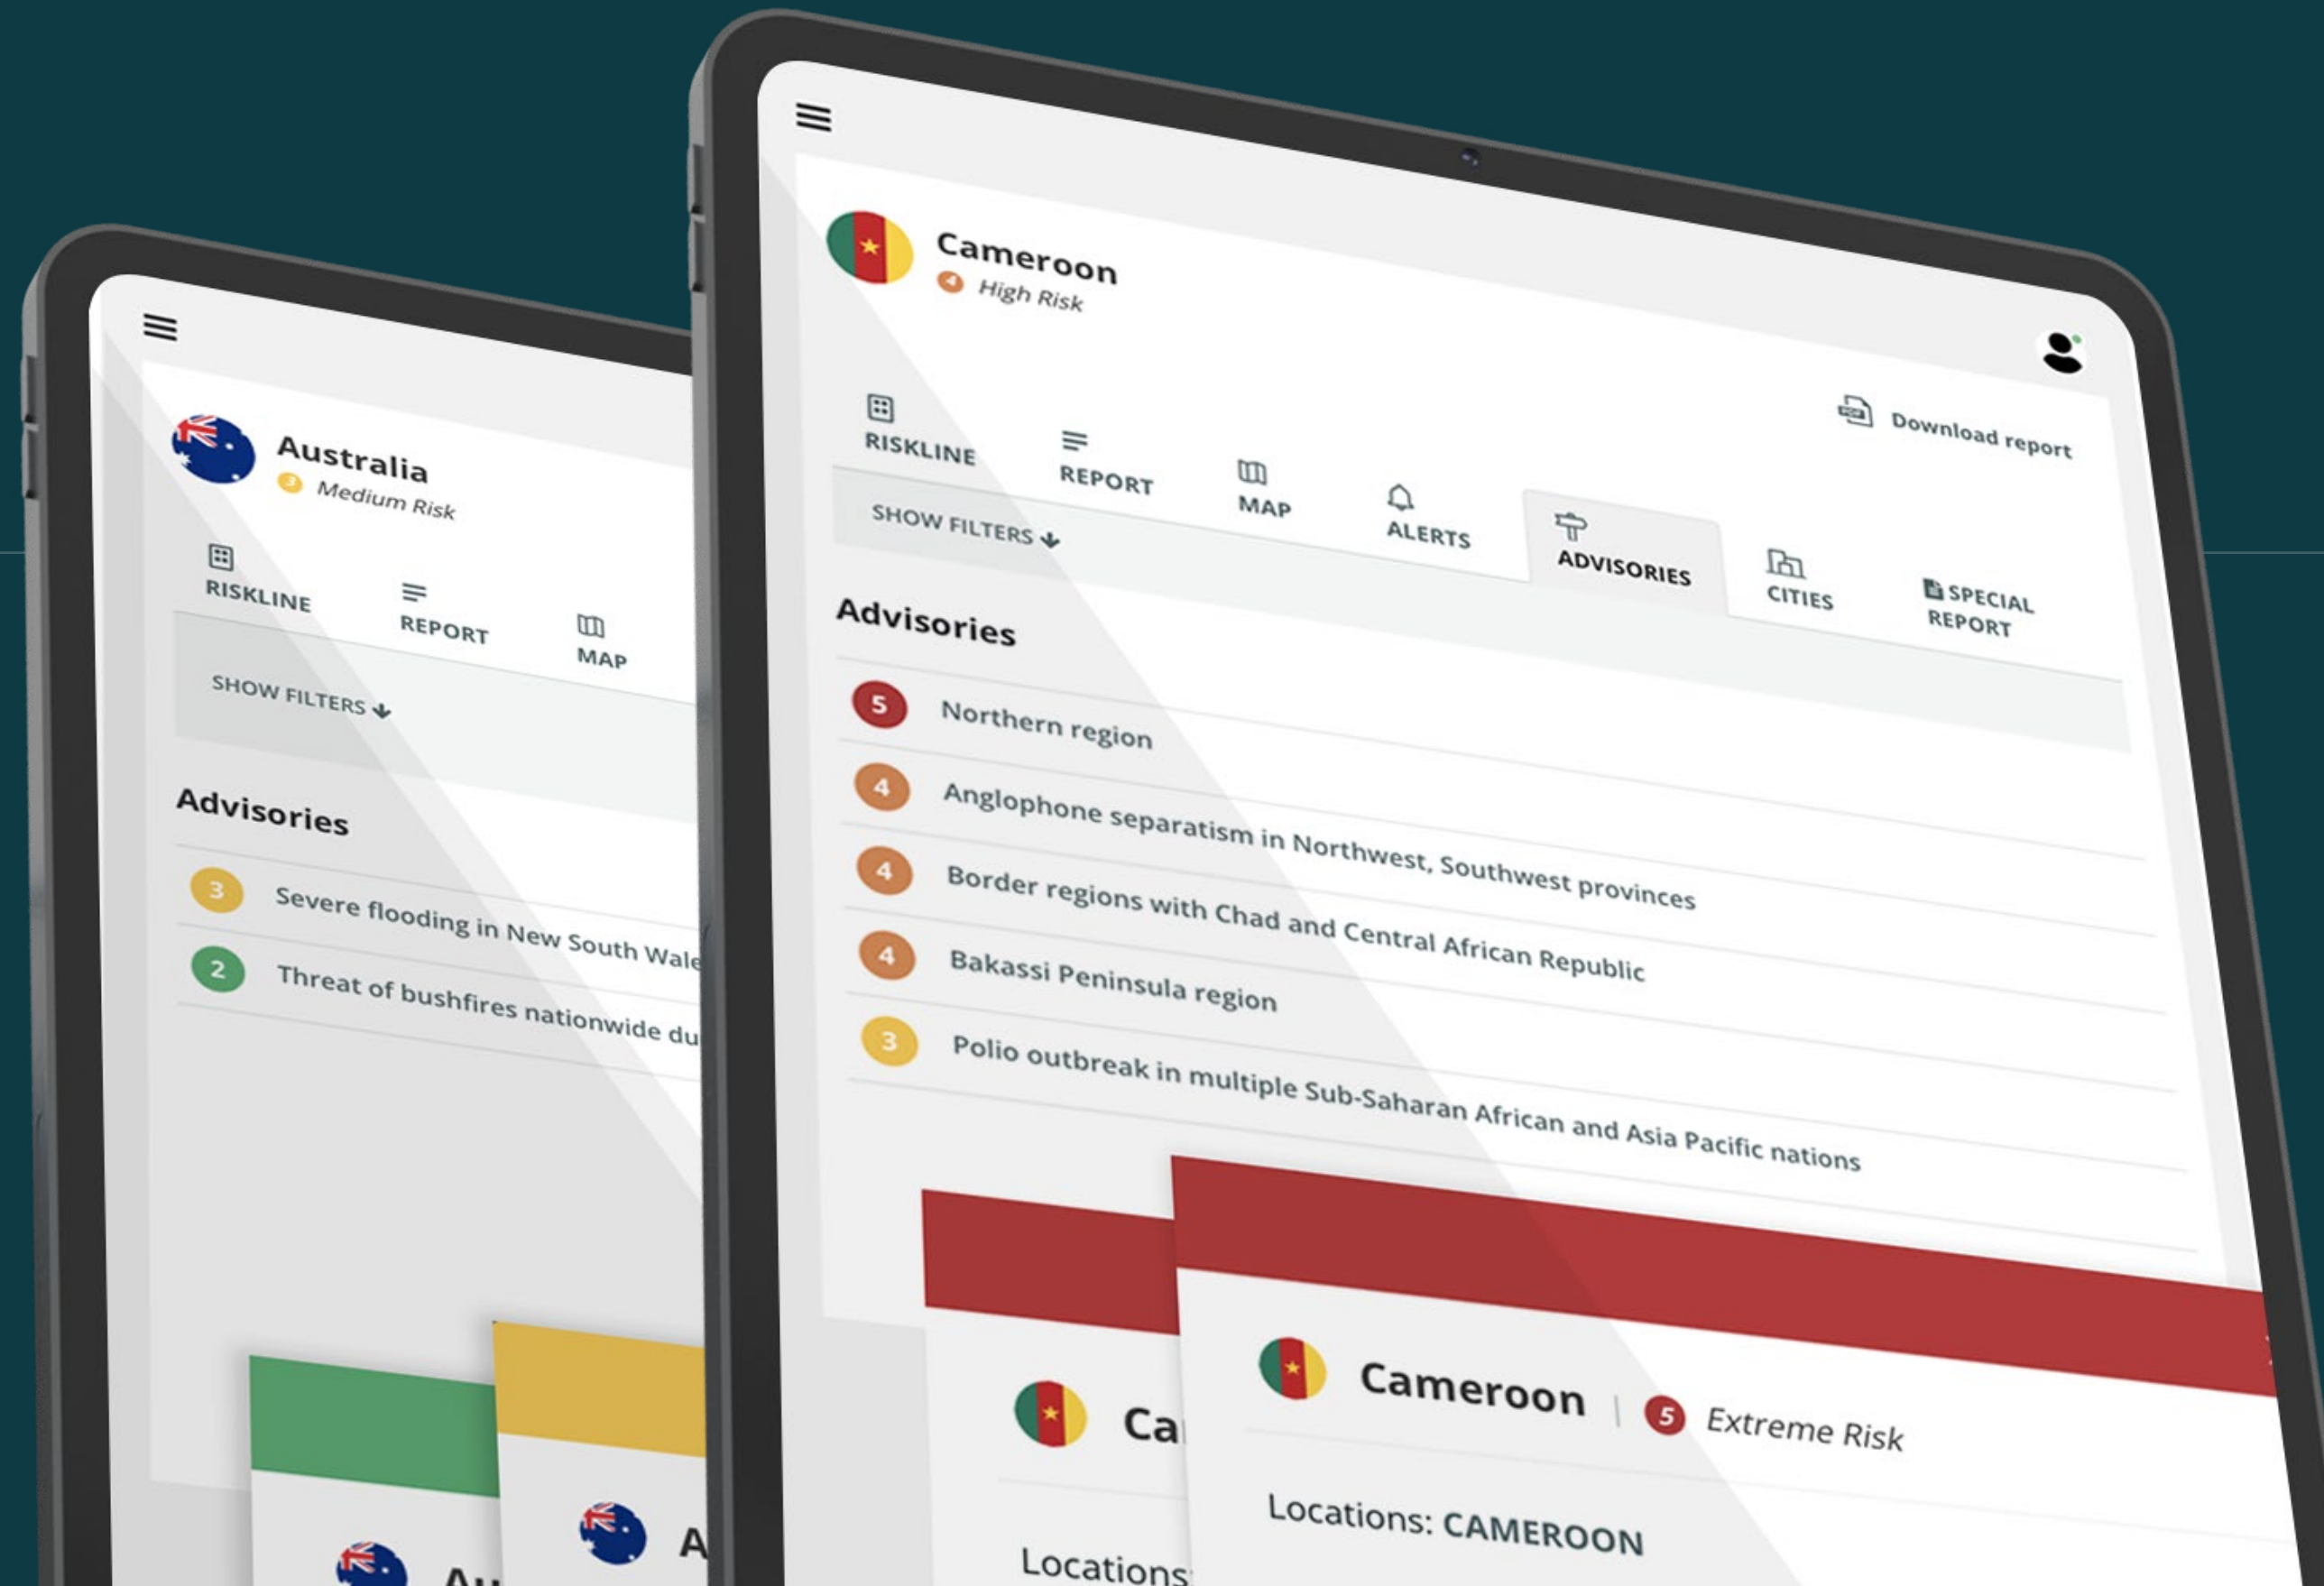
Australia
3 Medium Risk

RISKLINE
REPORT
MAP

SHOW FILTERS

Advisories

3 Severe flooding in New South Wale
2 Threat of bushfires nationwide du

Au
A

Cameroon
4 High Risk

Download report

RISKLINE
REPORT
MAP
ALERTS
ADVISORIES
CITIES
SPECIAL REPORT

SHOW FILTERS

Advisories

5 Northern region
4 Anglophone separatism in Northwest, Southwest provinces
4 Border regions with Chad and Central African Republic
4 Bakassi Peninsula region
3 Polio outbreak in multiple Sub-Saharan African and Asia Pacific nations

Ca
Locations

Cameroon | 5 Extreme Risk

Locations: CAMEROON